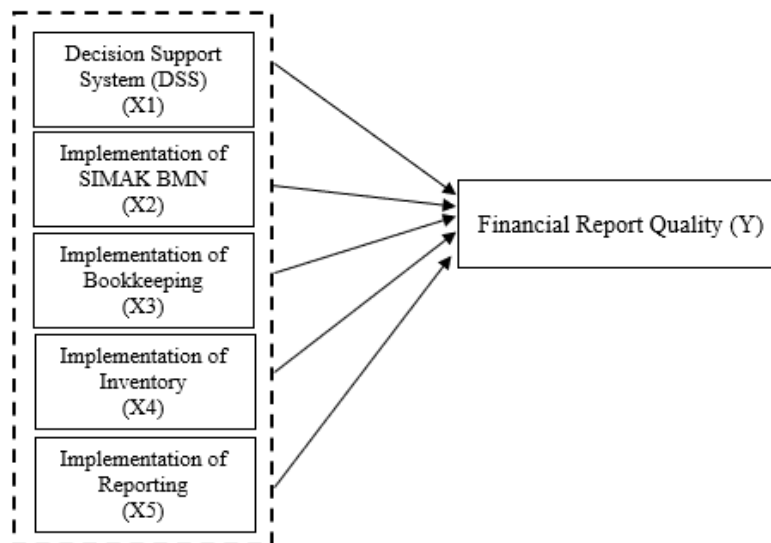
Decision Support System (DSS) (X1)

Implementation of SIMAK BMN (X2)

Implementation of Bookkeeping (X3)

Implementation of Inventory (X4)

Implementation of Reporting (X5)

Financial Report Quality (Y)